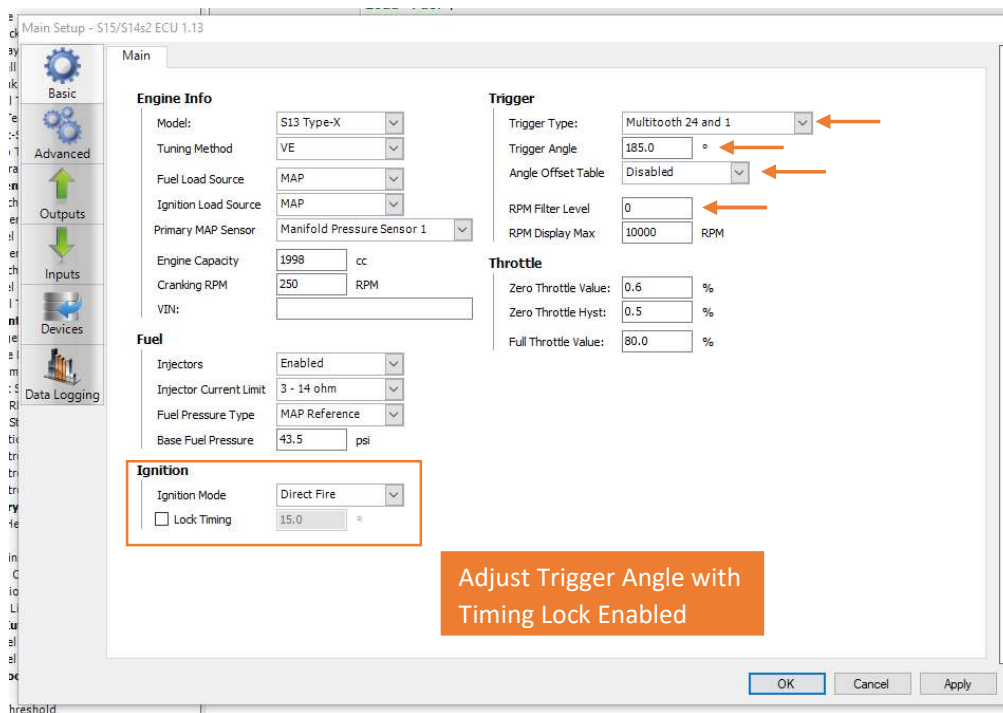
Main Setup - S15/S14s2 ECU 1.13

Basic
Advanced
Outputs
Inputs
Devices
Data Logging

Main

Engine Info
Model: S13 Type-X
Tuning Method VE
Fuel Load Source MAP
Ignition Load Source MAP
Primary MAP Sensor Manifold Pressure Sensor 1
Engine Capacity 1998 cc
Cranking RPM 250 RPM
VIN:

Fuel
Injectors Enabled
Injector Current Limit 3 - 14 ohm
Fuel Pressure Type MAP Reference
Base Fuel Pressure 43.5 psi

Ignition
Ignition Mode Direct Fire
Lock Timing 15.0 °

Trigger
Trigger Type: Multitooth 24 and 1
Trigger Angle 185.0 °
Angle Offset Table Disabled
RPM Filter Level 0
RPM Display Max 10000 RPM

Throttle
Zero Throttle Value: 0.6 %
Zero Throttle Hyst: 0.5 %
Full Throttle Value: 80.0 %

Adjust Trigger Angle with Timing Lock Enabled

OK Cancel Apply

hreshold